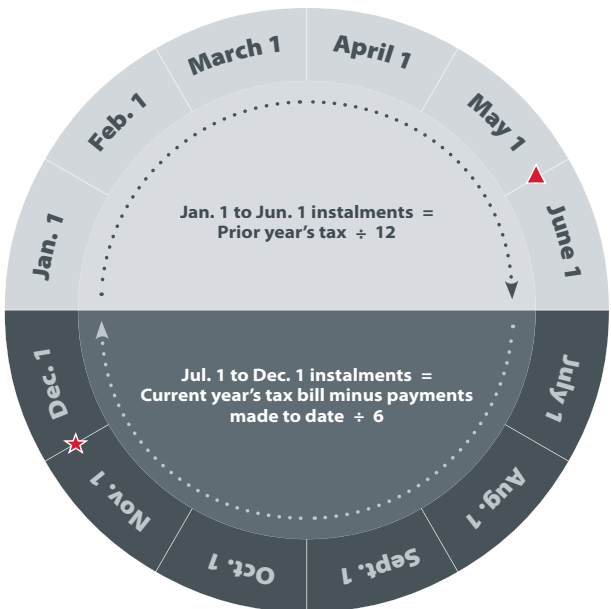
Jan. 1

Feb. 1

March 1

April 1

May 1

June 1

Jan. 1 to Jun. 1 instalments = Prior year's tax ÷ 12

July 1

Aug. 1

Sept. 1

Oct. 1

Nov. 1

Dec. 1

Jul. 1 to Dec. 1 instalments = Current year's tax bill minus payments made to date ÷ 6